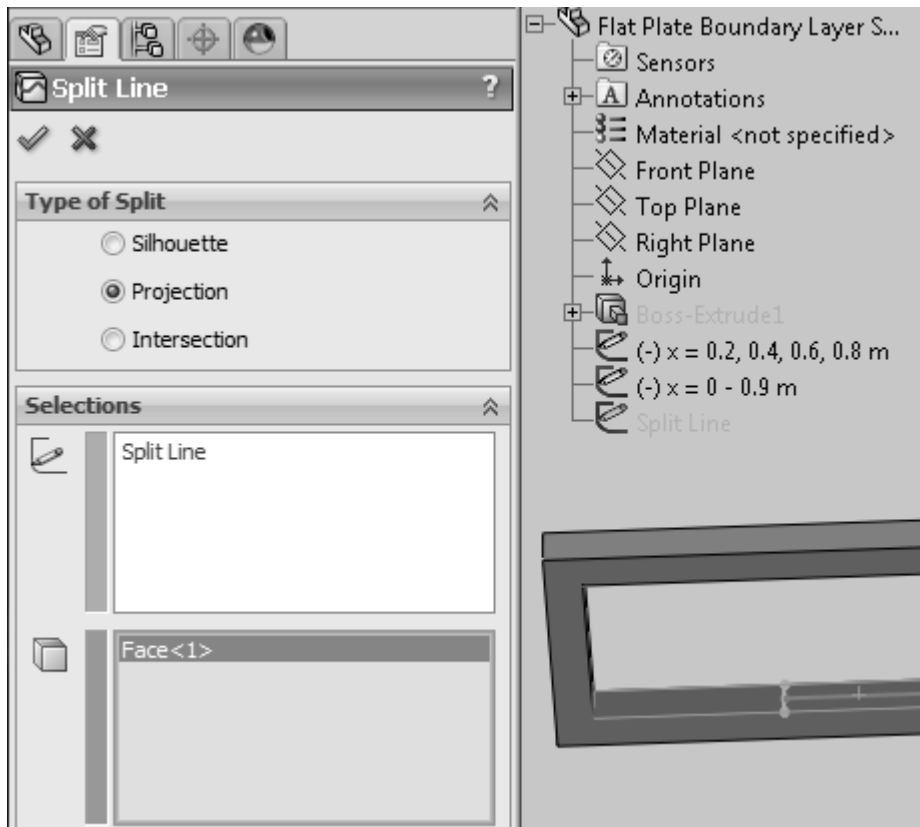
Split Line

?

Type of Split

Silhouette

Projection

Intersection

Selections

Split Line

Face<1>

Flat Plate Boundary Layer S...

Sensors

Annotations

Material <not specified>

Front Plane

Top Plane

Right Plane

Origin

Boss-Extrude1

(-) x = 0.2, 0.4, 0.6, 0.8 m

(-) x = 0 - 0.9 m

Split Line